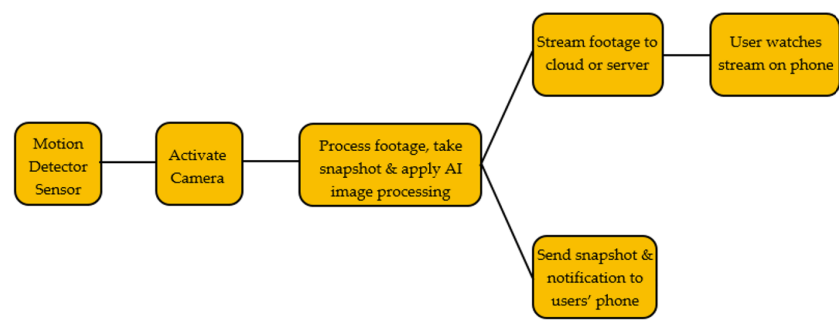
Motion Detector Sensor

Activate Camera

Process footage, take snapshot & apply AI image processing

Stream footage to cloud or server

User watches stream on phone

Send snapshot & notification to users' phone